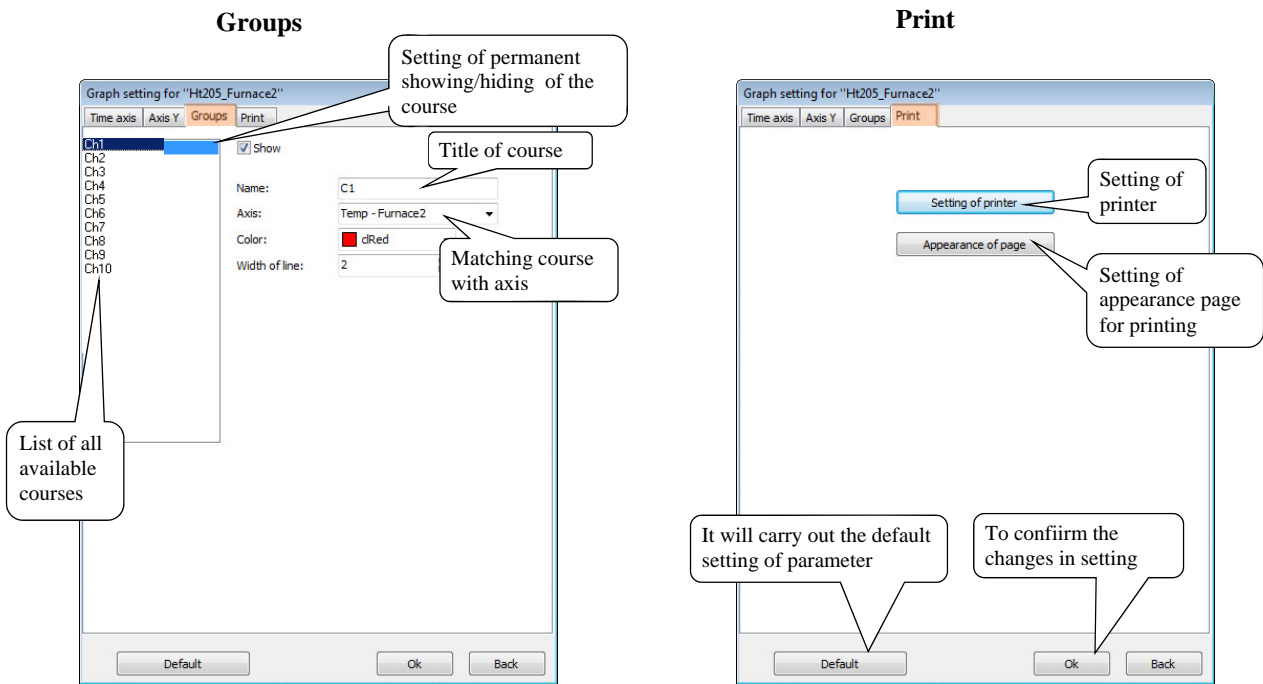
Groups

Graph setting for "Ht205_Furnace2"

Time axis | Axis Y | Groups | Print

Setting of permanent showing/hiding of the course

Ch1
Ch2
Ch3
Ch4
Ch5
Ch6
Ch7
Ch8
Ch9
Ch10

Show

Title of course

Name: C1

Axis: Temp - Furnace2

Color: clRed

Width of line: 2

Matching course with axis

List of all available courses

Default | Ok | Back

Print

Graph setting for "Ht205_Furnace2"

Time axis | Axis Y | Groups | Print

Setting of printer

Setting of printer

Appearance of page

Setting of appearance page for printing

It will carry out the default setting of parameter

To confiirm the changes in setting

Default | Ok | Back